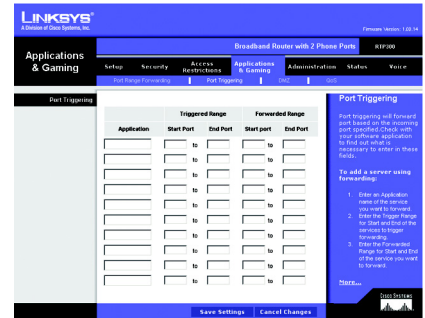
LINKSYS®
A Division of Cisco Systems, Inc.

Firmware Version: 1.00.14

Applications & Gaming

Broadband Router with 2 Phone Ports RTP300

Setup | Security | Access Restrictions | Applications & Gaming | Administration | Status | Voice

Port Range Forwarding | Port Triggering | DMZ | QoS

Port Triggering

| Application | Triggered Range Start Port | | Triggered Range End Port | Forwarded Range Start Port | | Forwarded Range End Port |
|---|---|---|---|---|---|---|
| | | to | | | to | |
| | | to | | | to | |
| | | to | | | to | |
| | | to | | | to | |
| | | to | | | to | |
| | | to | | | to | |
| | | to | | | to | |
| | | to | | | to | |
| | | to | | | to | |
| | | to | | | to | |

Port Triggering

Port triggering will forward port based on the incoming port specified.Check with your software application to find out what is necessary to enter in these fields.

To add a server using forwarding:

1. Enter an Application name of the service you want to forward.
2. Enter the Trigger Range for Start and End of the services to trigger forwarding.
3. Enter the Forwarded Range for Start and End of the service you want to forward.

More...

CISCO SYSTEMS

Save Settings | Cancel Changes